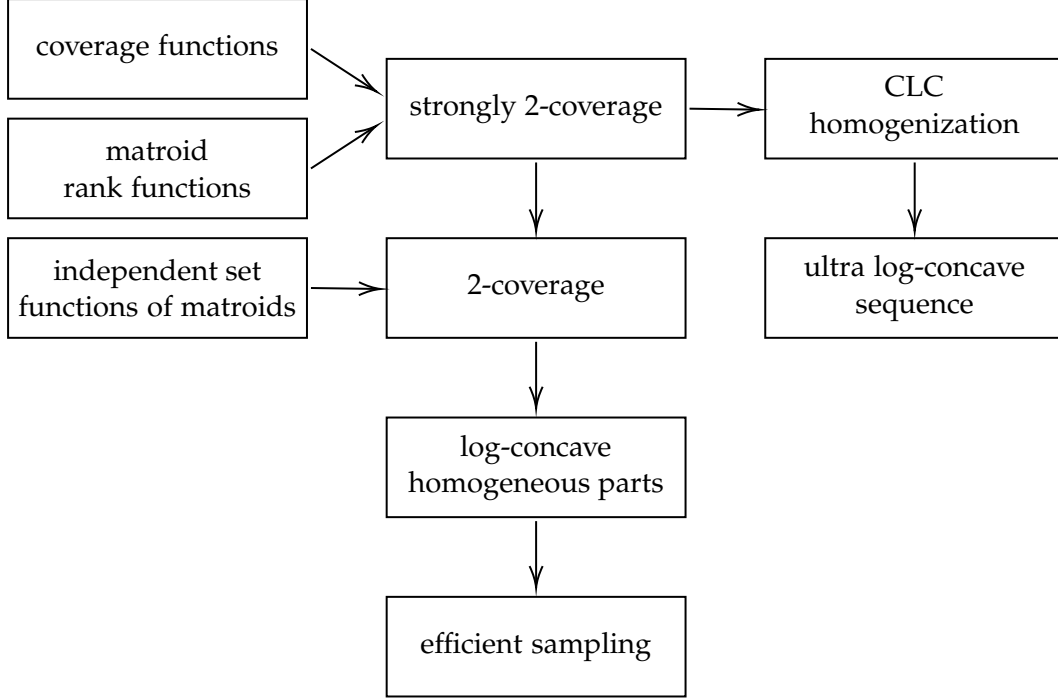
coverage functions

matroid rank functions

independent set functions of matroids

strongly 2-coverage

2-coverage

log-concave homogeneous parts

efficient sampling

CLC homogenization

ultra log-concave sequence